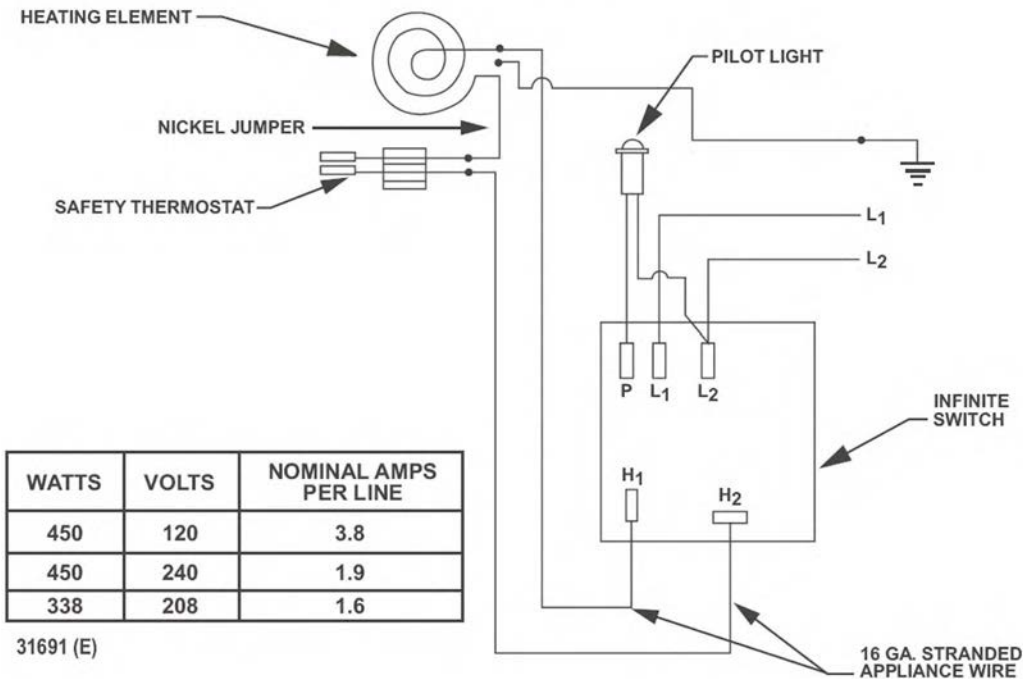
HEATING ELEMENT

PILOT LIGHT

NICKEL JUMPER

SAFETY THERMOSTAT

$L_1$

$L_2$

P $L_1$ $L_2$

INFINITE SWITCH

$H_1$ $H_2$

| WATTS | VOLTS | NOMINAL AMPS PER LINE |
|---|---|---|
| 450 | 120 | 3.8 |
| 450 | 240 | 1.9 |
| 338 | 208 | 1.6 |

31691 (E)

16 GA. STRANDED APPLIANCE WIRE